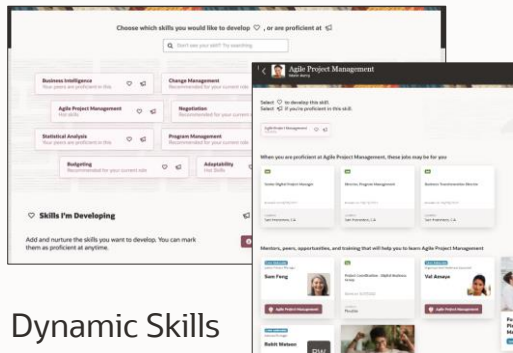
Choose which skills you would like to develop ♡ , or are proficient at

Don't see your skill? Try searching

Business Intelligence
Your peers are proficient in this

Change Management
Recommended for your current role

Agile Project Management
Hot skills

Negotiation
Recommended for your current role

Statistical Analysis
Your peers are proficient in this

Program Management
Recommended for your current role

Budgeting
Recommended for your current role

Adaptability
Hot Skills

♡ Skills I'm Developing

Add and nurture the skills you want to develop. You can mark them as proficient at anytime.

Agile Project Management

Select ♡ to develop this skill.
Select if you're proficient in this skill.

Agile Project Management

When you are proficient at Agile Project Management, these jobs may be for you

Senior Digital Project Manager

Director, Program Management

Business Transformation Director

San Francisco, CA

San Francisco, CA

San Francisco, CA

Mentors, peers, opportunities, and training that will help you to learn Agile Project Management

Sam Feng

Project Coordinator - Digital Business Group

Val Amaya

Flexible

Agile Project Management

Agile Project Management

Agile Project Management

Rohit Matani

Dynamic Skills